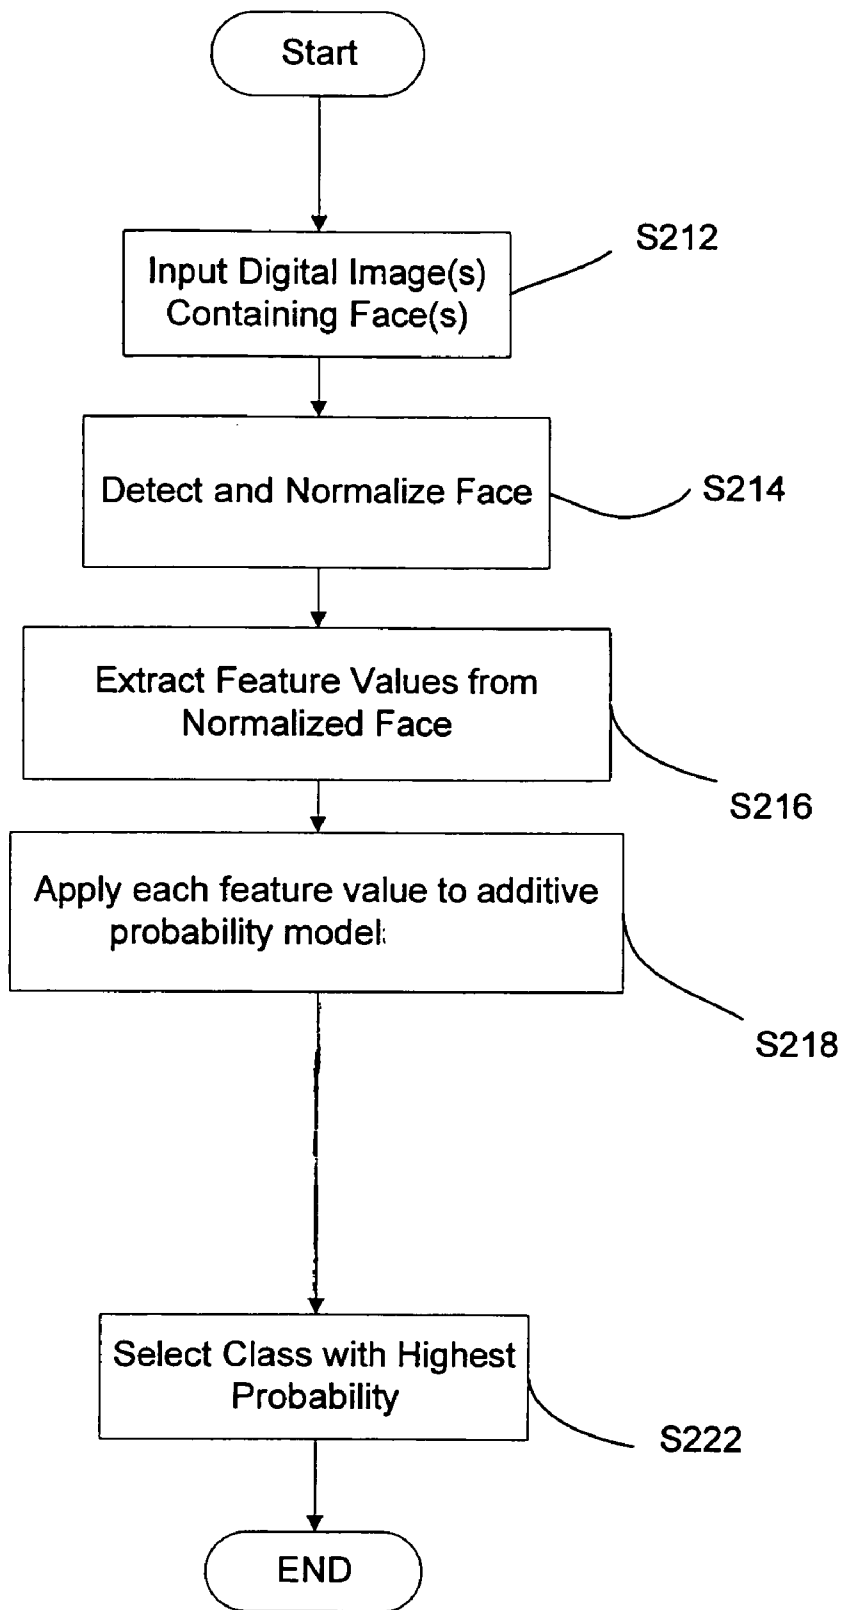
Start

Input Digital Image(s) Containing Face(s)

S212

Detect and Normalize Face

S214

Extract Feature Values from Normalized Face

S216

Apply each feature value to additive probability model:

S218

Select Class with Highest Probability

S222

END